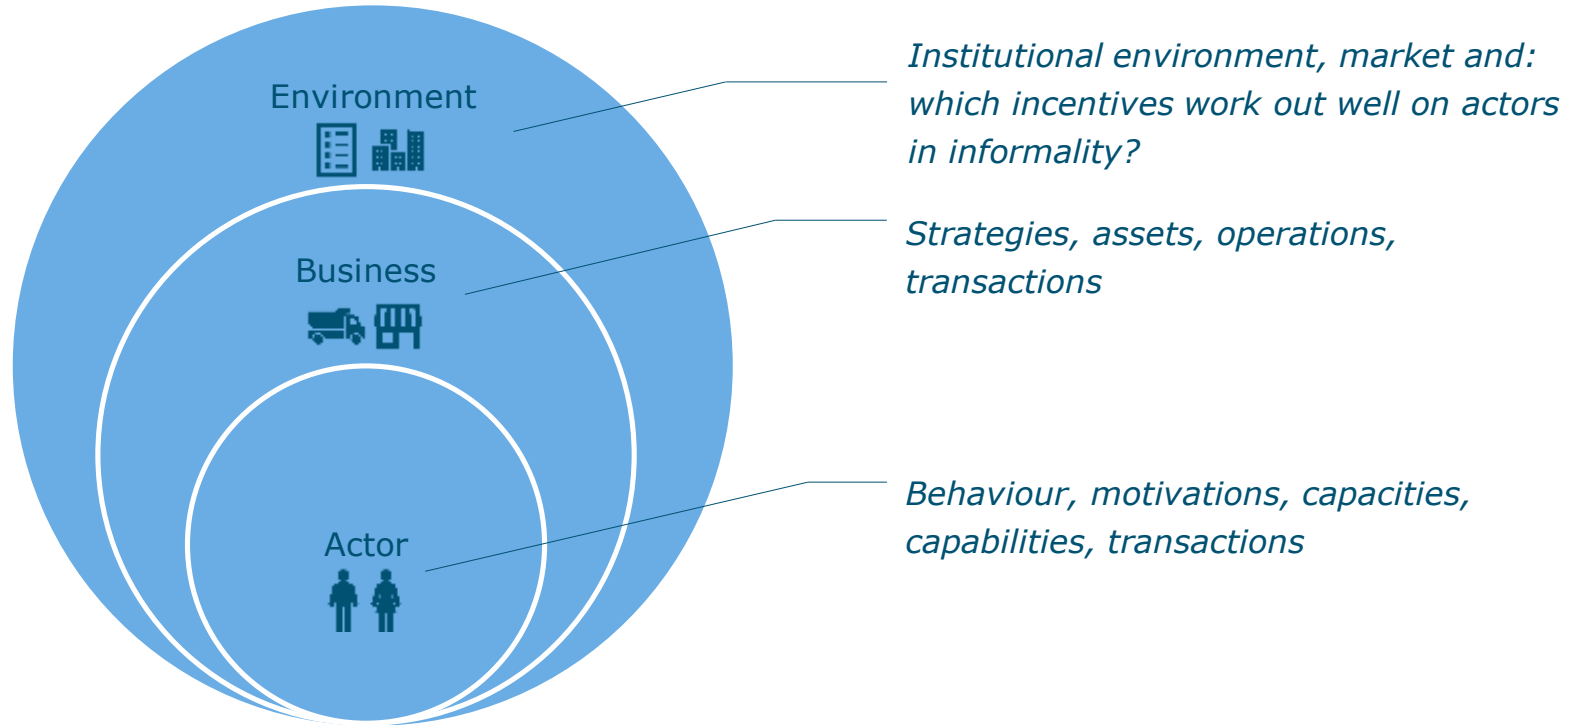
Environment

Business

Actor

Institutional environment, market and: which incentives work out well on actors in informality?

Strategies, assets, operations, transactions

Behaviour, motivations, capacities, capabilities, transactions